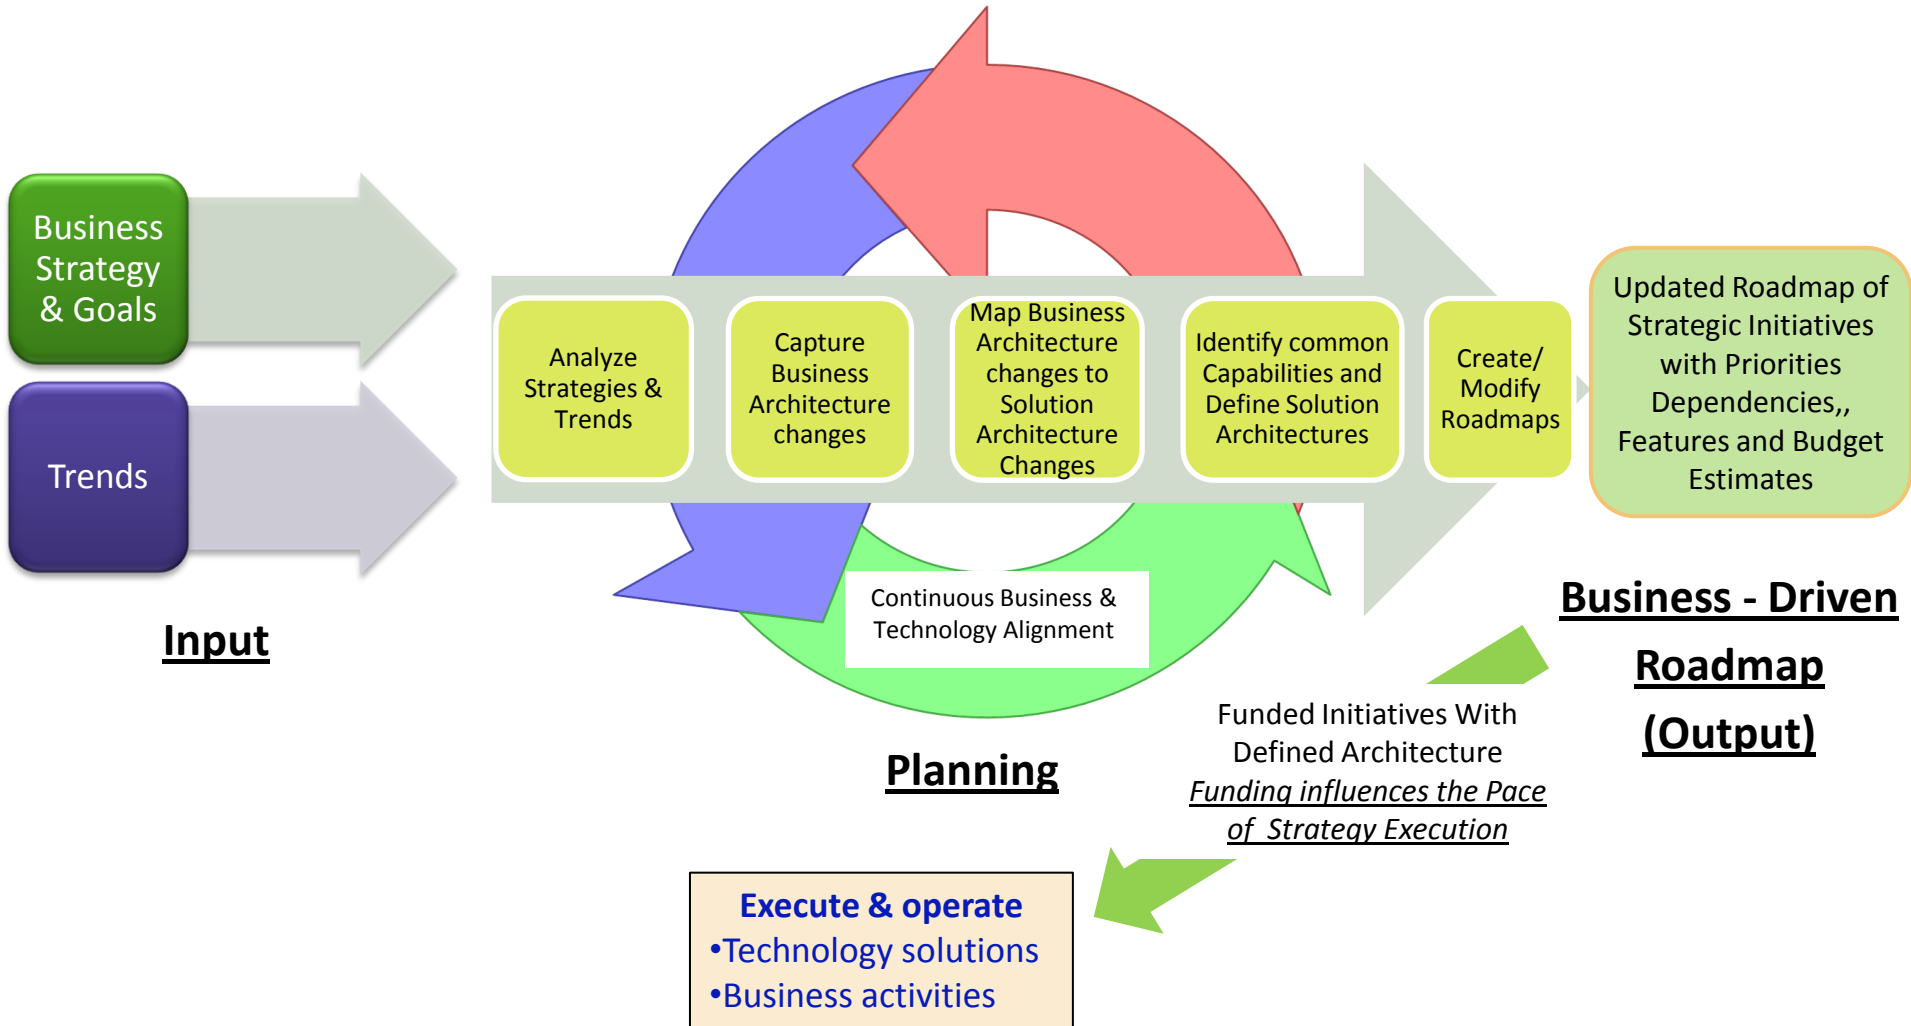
Business Strategy & Goals

Trends

Input

Analyze Strategies & Trends

Capture Business Architecture changes

Map Business Architecture changes to Solution Architecture Changes

Identify common Capabilities and Define Solution Architectures

Create/ Modify Roadmaps

Updated Roadmap of Strategic Initiatives with Priorities Dependencies,, Features and Budget Estimates

Continuous Business & Technology Alignment

Planning

Business - Driven Roadmap (Output)

Funded Initiatives With Defined Architecture
Funding influences the Pace of Strategy Execution

Execute & operate
•Technology solutions
•Business activities